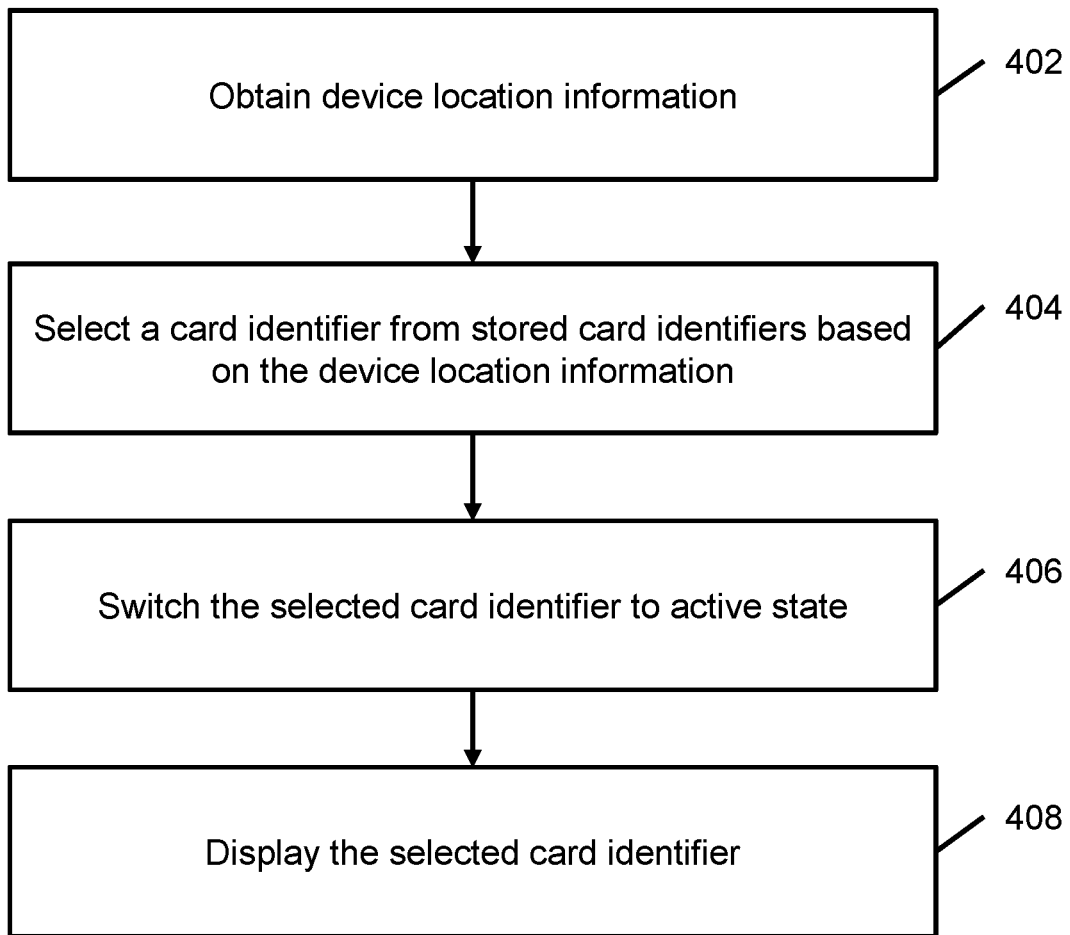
Obtain device location information

402

Select a card identifier from stored card identifiers based on the device location information

404

Switch the selected card identifier to active state

406

Display the selected card identifier

408